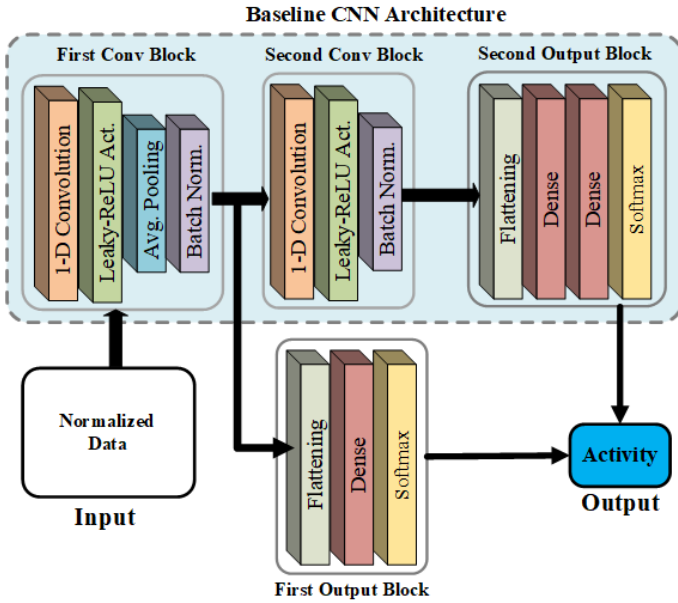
Baseline CNN Architecture

First Conv Block

1-D Convolution

Leaky-ReLU Act.

Avg. Pooling

Batch Norm.

Second Conv Block

1-D Convolution

Leaky-ReLU Act.

Batch Norm.

Second Output Block

Flattening

Dense

Dense

Softmax

Normalized Data

Input

Flattening

Dense

Softmax

First Output Block

Activity

Output